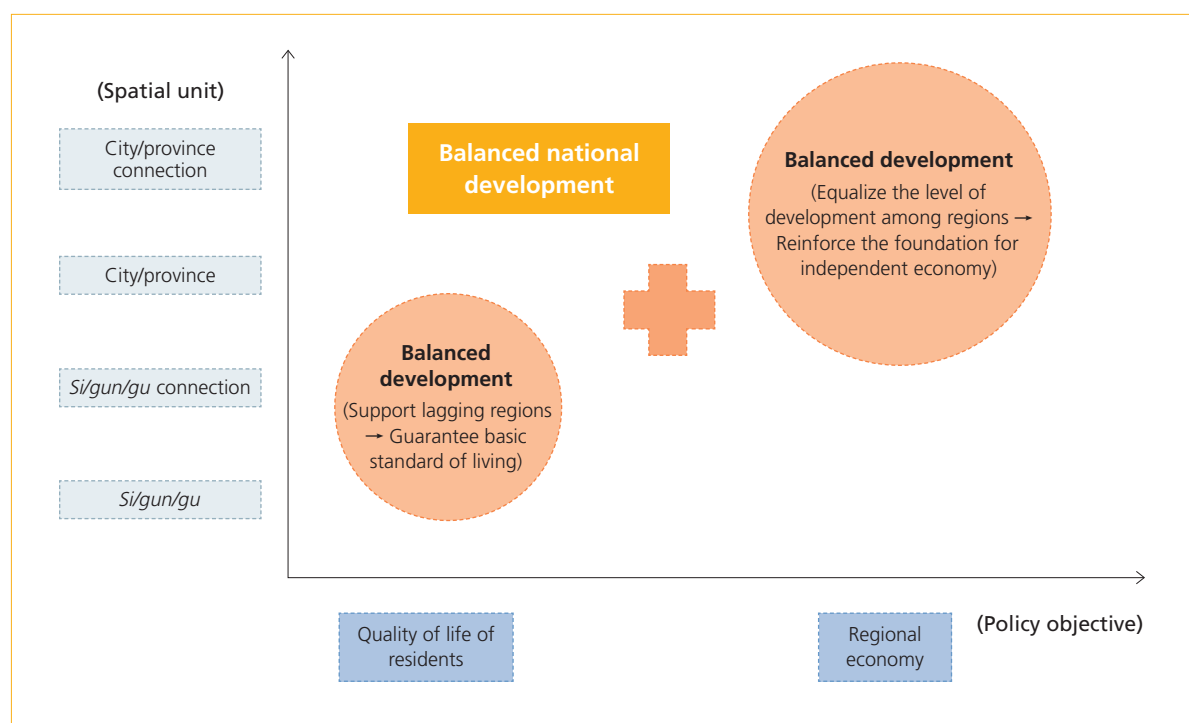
(Spatial unit)

City/province connection

City/province

Si/gun/gu connection

Si/gun/gu

Balanced national development

Balanced development
(Equalize the level of development among regions → Reinforce the foundation for independent economy)

Balanced development
(Support lagging regions → Guarantee basic standard of living)

Quality of life of residents

Regional economy

(Policy objective)